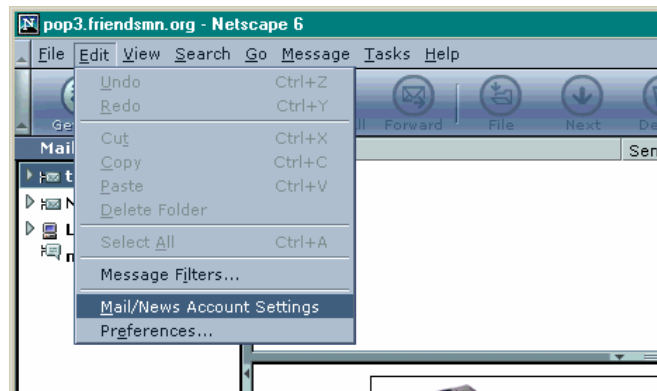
pop3.friendsmn.org - Netscape 6

File Edit View Search Go Message Tasks Help

Undo Ctrl+Z
Redo Ctrl+Y
Cut Ctrl+X
Copy Ctrl+C
Paste Ctrl+V
Delete Folder
Select All Ctrl+A
Message Filters...
Mail/News Account Settings
Preferences...

Ge
Mail
ll
Forward
File
Next
De
Sen
t
N
L
n